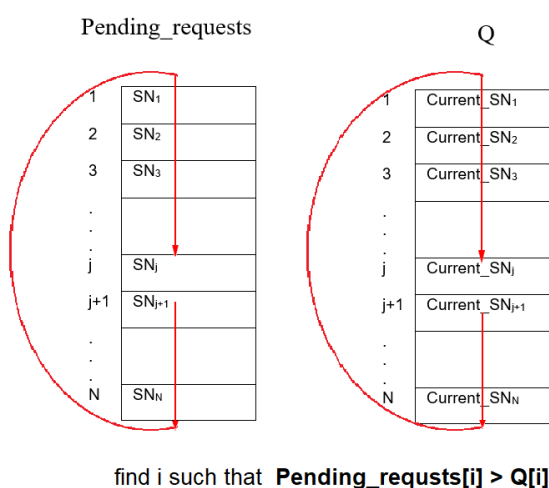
Pending_requests

Q

1 $SN_1$
2 $SN_2$
3 $SN_3$
.
.
.
j $SN_j$
j+1 $SN_{j+1}$
.
.
.
N $SN_N$

1 Current_$SN_1$
2 Current_$SN_2$
3 Current_$SN_3$
.
.
.
j Current_$SN_j$
j+1 Current_$SN_{j+1}$
.
.
.
N Current_$SN_N$

find i such that **Pending_requsts[i] > Q[i]**